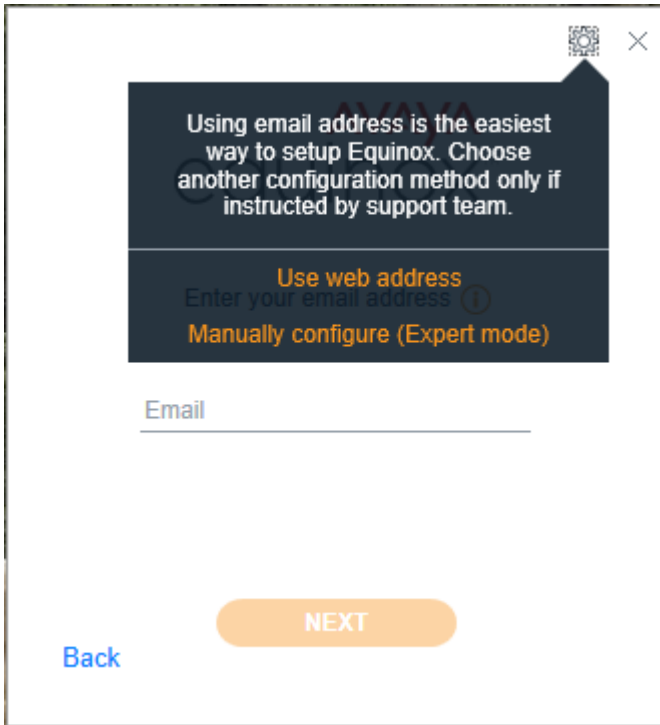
Using email address is the easiest way to setup Equinox. Choose another configuration method only if instructed by support team.

Use web address

Manually configure (Expert mode)

Enter your email address

Email

NEXT

Back